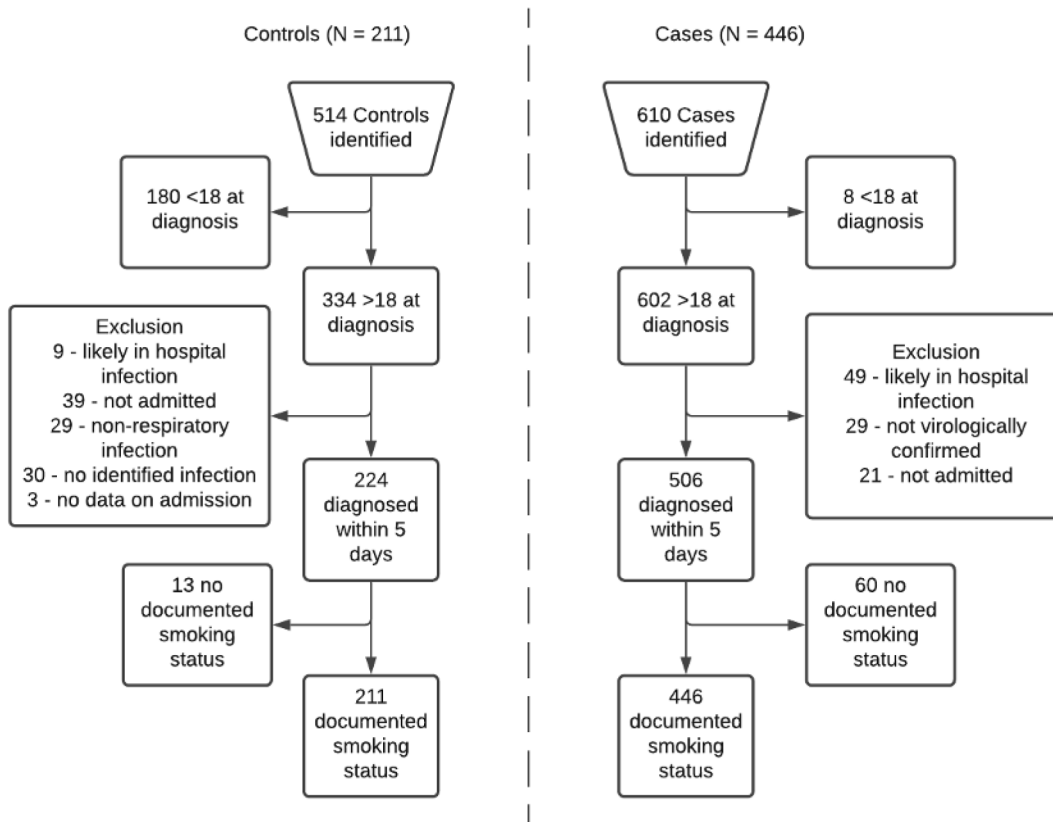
Controls (N = 211)

514 Controls identified

180 <18 at diagnosis

334 >18 at diagnosis

Exclusion
9 - likely in hospital infection
39 - not admitted
29 - non-respiratory infection
30 - no identified infection
3 - no data on admission

224 diagnosed within 5 days

13 no documented smoking status

211 documented smoking status

Cases (N = 446)

610 Cases identified

8 <18 at diagnosis

602 >18 at diagnosis

Exclusion
49 - likely in hospital infection
29 - not virologically confirmed
21 - not admitted

506 diagnosed within 5 days

60 no documented smoking status

446 documented smoking status